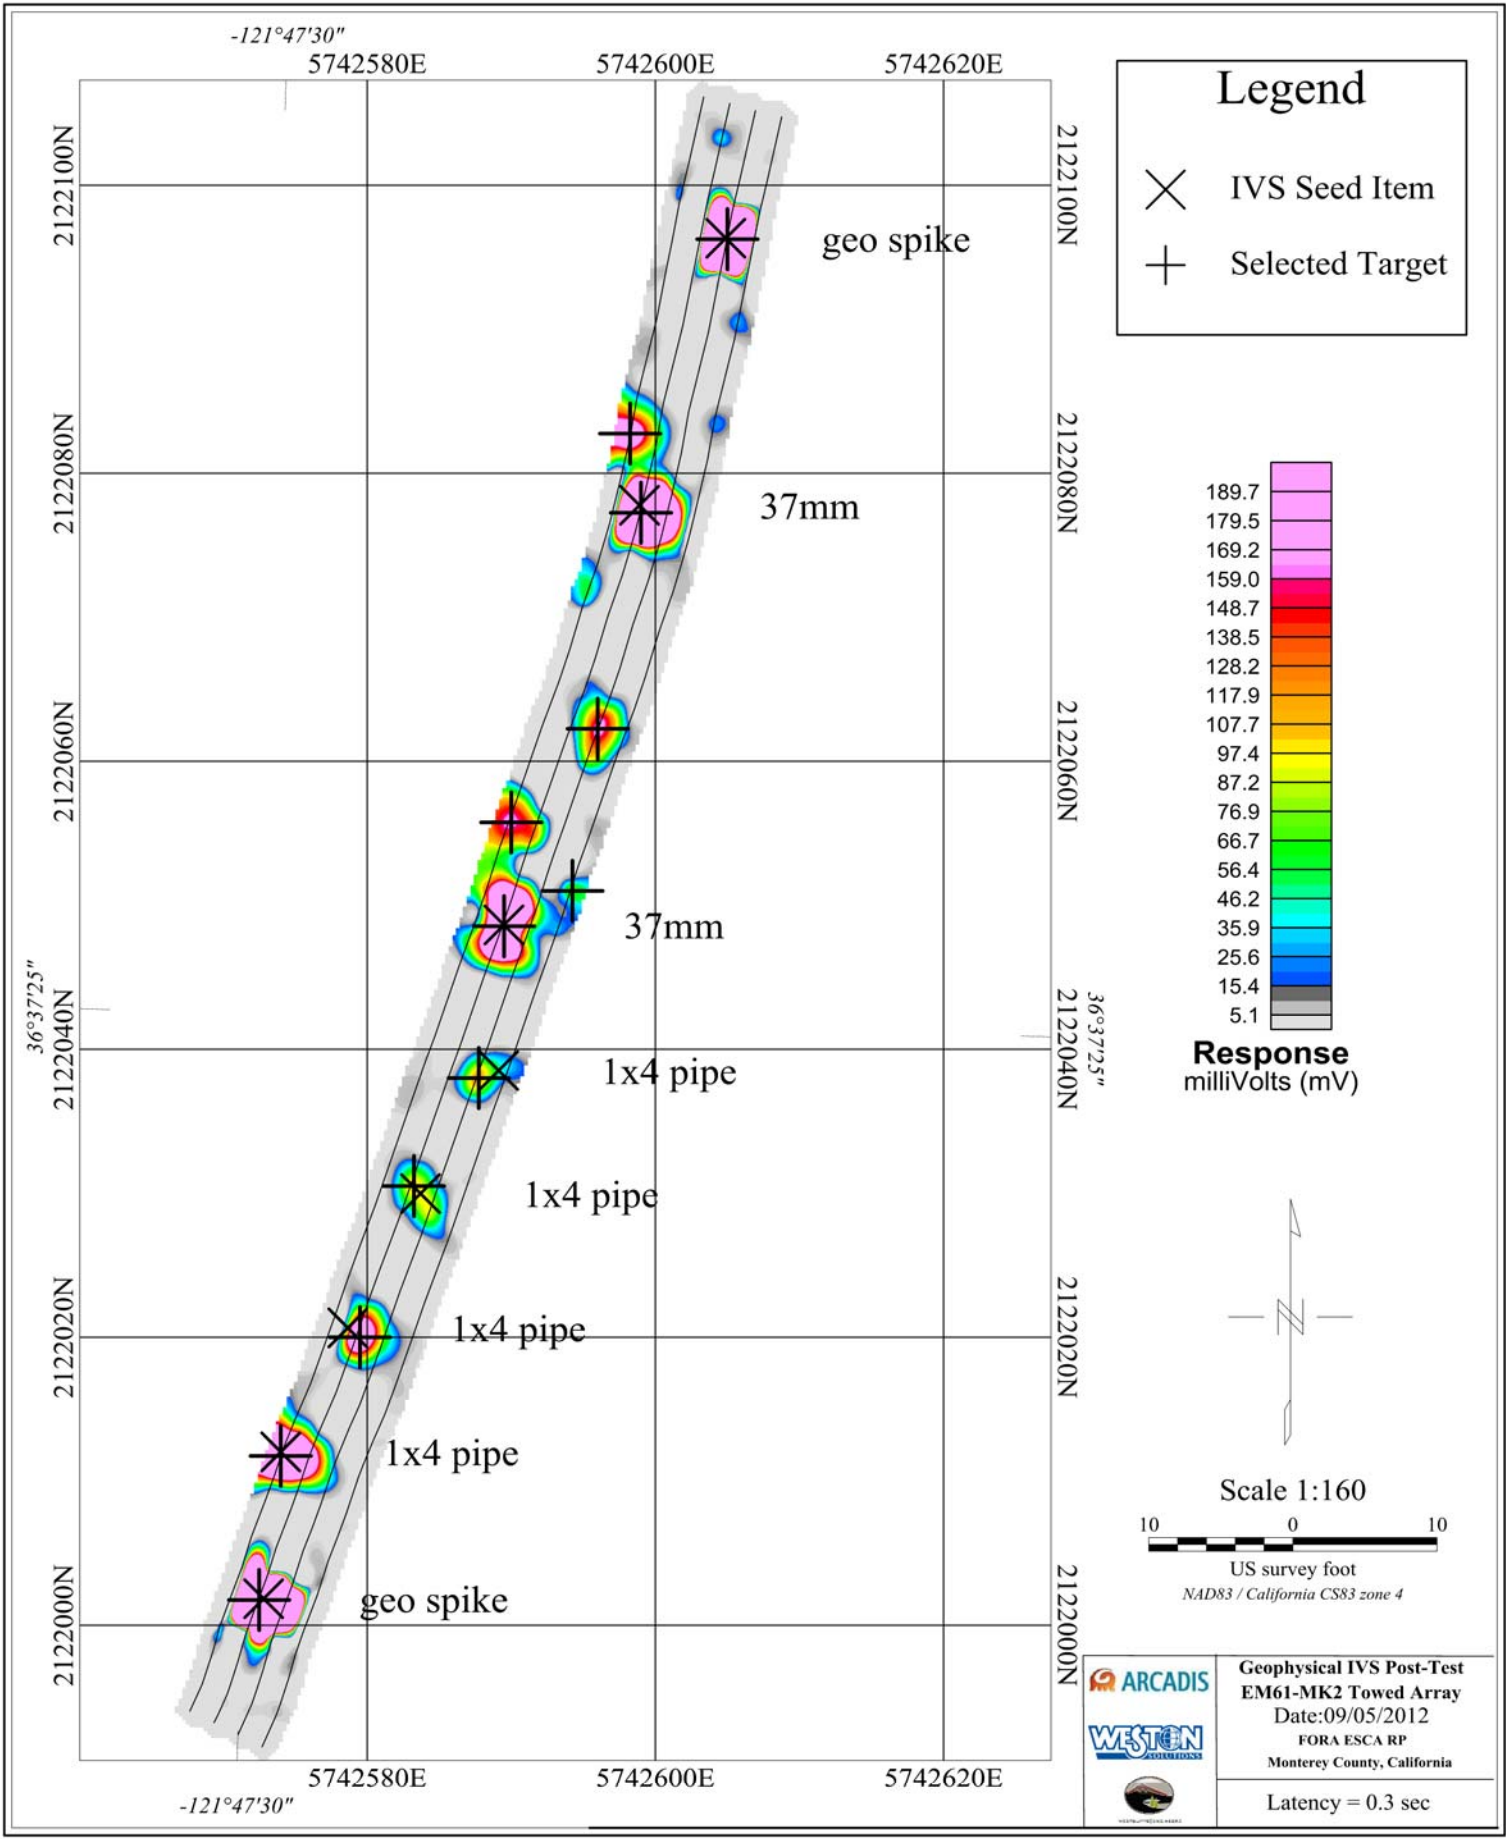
-121°47'30"

5742580E 5742600E 5742620E

2122100N

2122080N

2122060N

2122040N

2122020N

2122000N

36°37'25"

geo spike

37mm

37mm

1x4 pipe

1x4 pipe

1x4 pipe

1x4 pipe

geo spike

5742580E 5742600E 5742620E

-121°47'30"

Legend

IVS Seed Item

Selected Target

189.7
179.5
169.2
159.0
148.7
138.5
128.2
117.9
107.7
97.4
87.2
76.9
66.7
56.4
46.2
35.9
25.6
15.4
5.1

Response
milliVolts (mV)

N

Scale 1:160

10 0 10

US survey foot

NAD83 / California CS83 zone 4

ARCADIS

WESTON SOLUTIONS

Geophysical IVS Post-Test
EM61-MK2 Towed Array
Date:09/05/2012
FORA ESCA RP
Monterey County, California

Latency = 0.3 sec